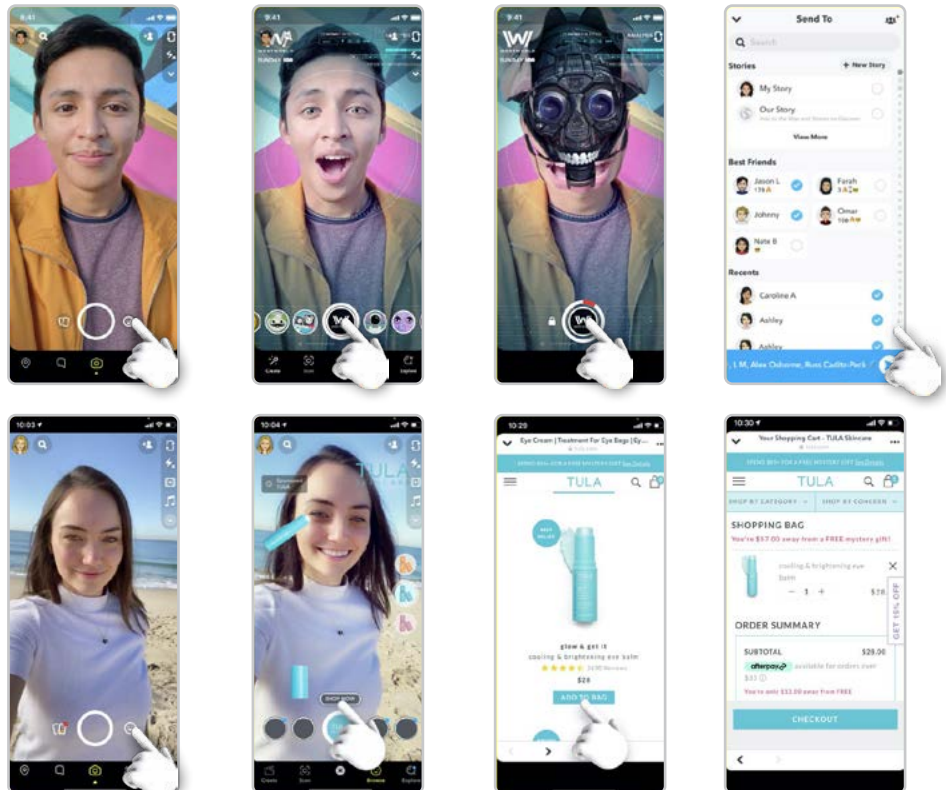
9:41

9:41

9:41

Send To

Search

Stories

+ New Story

My Story

Our Story

View More

Best Friends

Jason L

Farah

Johnny

Omar

Nate B

Recents

Caroline A

Ashley

Ashley

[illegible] L M, Alex Osborne, Russ Cadito-Peck

Create

Explore

10:03

10:04

TULA

SHOP NOW

Create

Scan

Browse

Explore

10:29

Eye Cream | Treatment For Eye Bags | Gy...

TULA

glow & get it

cooling & brightening eye balm

$28

ADD TO BAG

10:30

Your Shopping Cart - TULA Skincare

TULA

SHOP BY CATEGORY

SHOP BY CONCERN

SHOPPING BAG

You're $17.00 away from a FREE mystery gift!

cooling & brightening eye balm

1

$28

GET 15% OFF

ORDER SUMMARY

SUBTOTAL

$28.00

afterpay

available for orders over $35

You're only $12.00 away from FREE

CHECKOUT